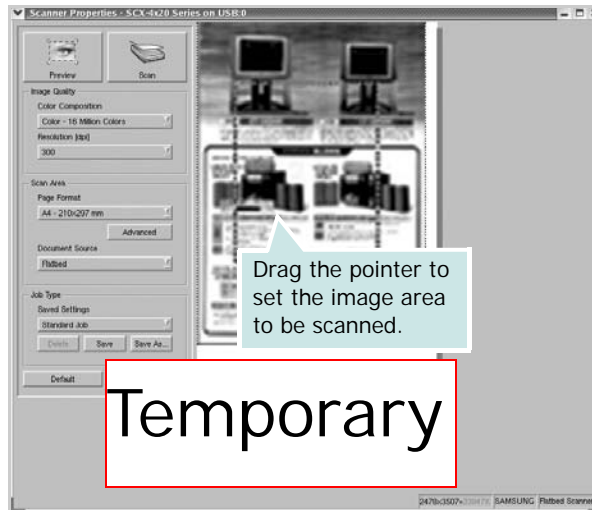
Scanner Properties - SCX-4x20 Series on USB:0

Preview

Scan

Image Quality

Color Composition

Color - 16 Million Colors

Resolution [dpi]

300

Scan Area

Page Format

A4 - 210x297 mm

Advanced

Document Source

Flatbed

Job Type

Saved Settings

Standard Job

Delete

Save

Save As...

Default

Drag the pointer to set the image area to be scanned.

Temporary

2470x3507 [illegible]

SAMSUNG

Flatbed Scanner